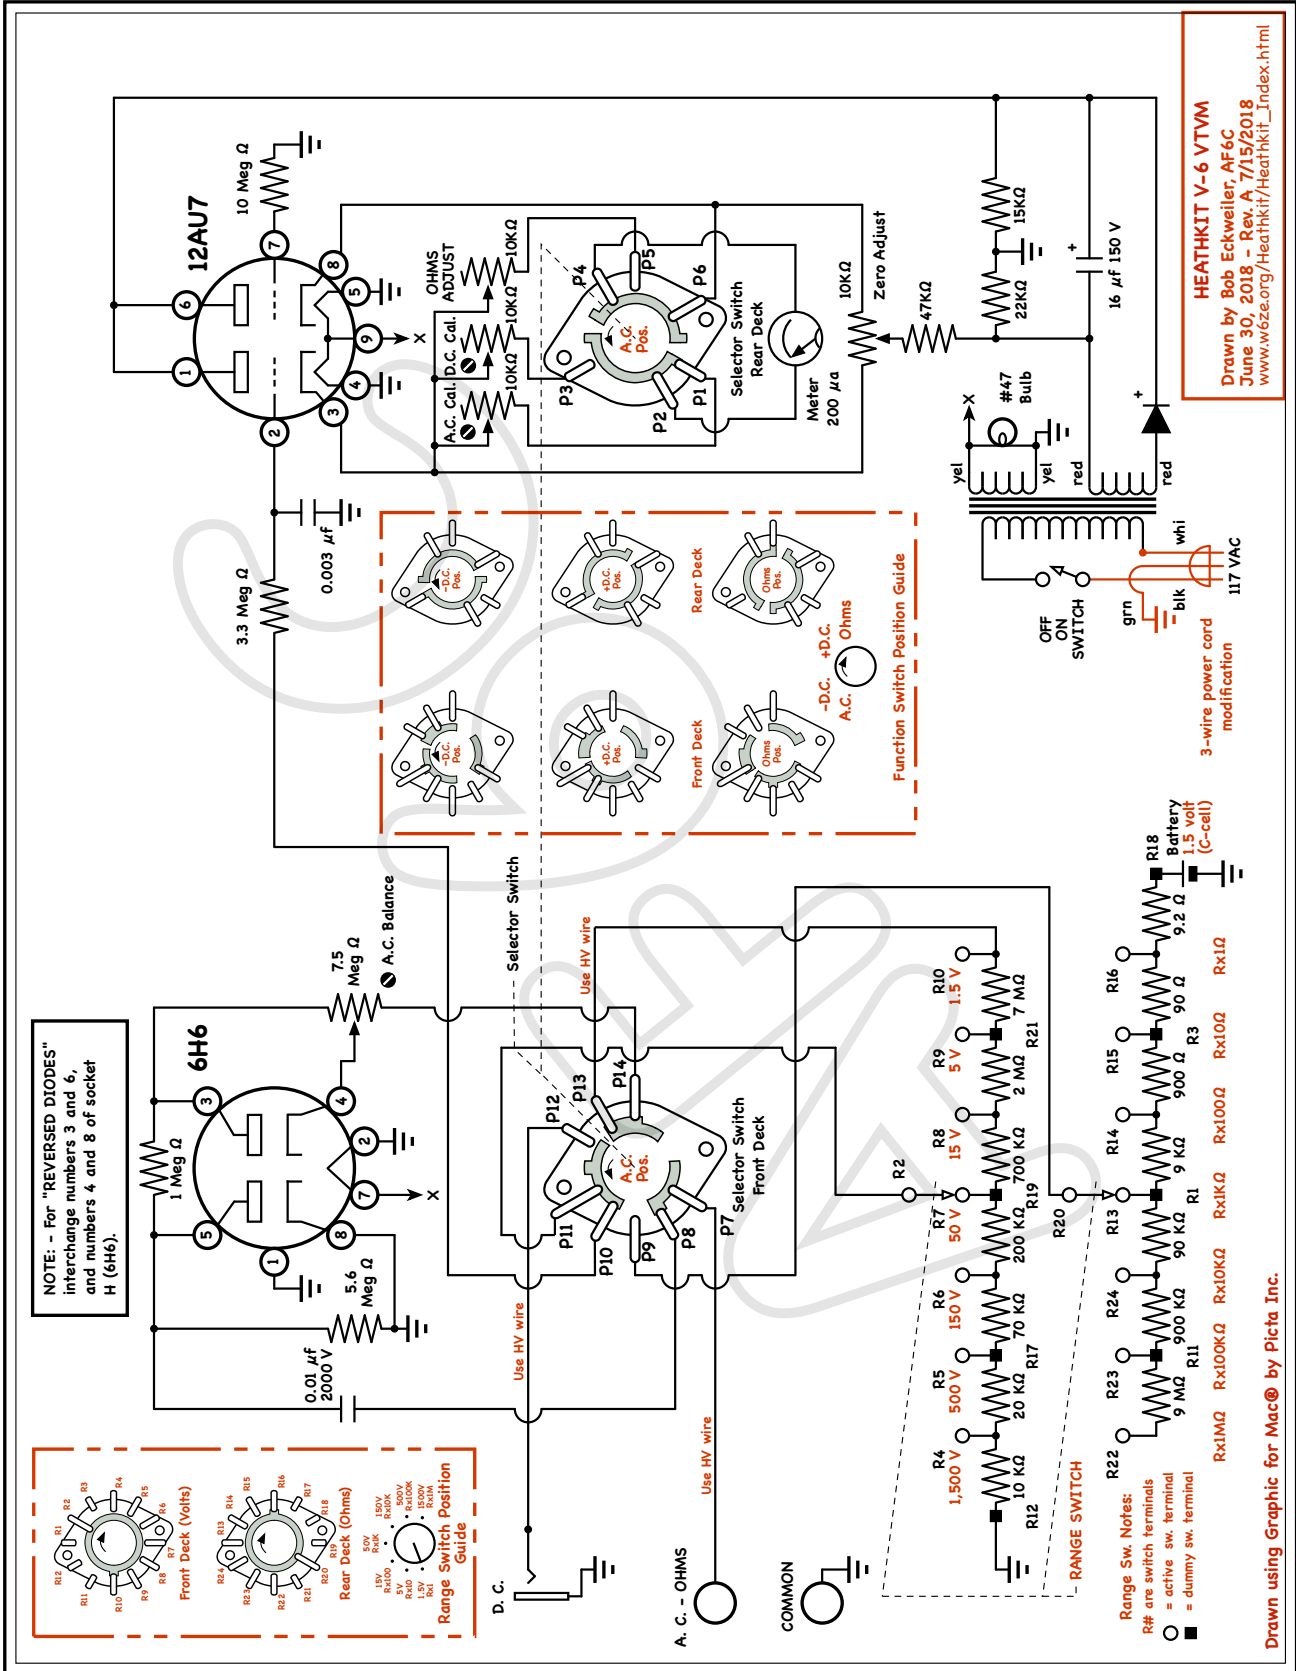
HEATHKIT V-6 VTVM
Drawn by Bob Eckweiler, AF6C
June 30, 2018 - Rev. A 7/15/2018
www.w6ze.org/Heathkit/Heathkit_Index.html

12AU7
10 Meg Ω
OHMS ADJUST
D.C. Cal.
A.C. Cal.
10KΩ
10KΩ
10KΩ
P1
P2
P3
P4
P5
P6
A.C. Pos.
Selector Switch Rear Deck
Meter 200 $\mu$a
10KΩ
Zero Adjust
47KΩ
15KΩ
22KΩ
16 $\mu$f 150 V
#47 Bulb
X
yel
yel
red
red
whi
blk
grn
117 VAC
OFF ON SWITCH
3-wire power cord modification
0.003 $\mu$f
3.3 Meg Ω

-D.C. Pos.
+D.C. Pos.
Rear Deck
Ohms Pos.
-D.C. Pos.
+D.C. Pos.
Front Deck
Ohms Pos.
-D.C.
+D.C.
A.C.
Ohms
Function Switch Position Guide

NOTE: - For "REVERSED DIODES" interchange numbers 3 and 6, and numbers 4 and 8 of socket H (6H6).

6H6
1 Meg Ω
7.5 Meg Ω
A.C. Balance
Selector Switch
Use HV wire
5.6 Meg Ω
0.01 $\mu$f 2000 V
P7
P8
P9
P10
P11
P12
P13
P14
A.C. Pos.
Selector Switch Front Deck
Use HV wire
Use HV wire
D. C.
A. C. - OHMS
COMMON

R2
R10 1.5 V
R9 5 V
R8 15 V
R7 50 V
R6 150 V
R5 500 V
R4 1,500 V
7 MΩ
2 MΩ
700 KΩ
200 KΩ
70 KΩ
20 KΩ
10 KΩ
R21
R19
R17
R12
R20
RANGE SWITCH
R18
Battery 1.5 volt (C-cell)
9.2 Ω
90 Ω
900 Ω
9 KΩ
90 KΩ
900 KΩ
9 MΩ
R16
R15
R14
R13
R24
R23
R22
R3
R1
R11
Rx1Ω
Rx10Ω
Rx100Ω
Rx1KΩ
Rx10KΩ
Rx100KΩ
Rx1MΩ
Range Sw. Notes:
R# are switch terminals
= active sw. terminal
= dummy sw. terminal

R1 R2 R3 R4 R5 R6 R7 R8 R9 R10 R11 R12
Front Deck (Volts)
R13 R14 R15 R16 R17 R18 R19 R20 R22 R23 R24
Rear Deck (Ohms)
15V Rx1 5V Rx10 1.5V Rx1 50V Rx1K 150V Rx10K 500V Rx100K 1500V Rx1M
Range Switch Position Guide

Drawn using Graphic for Mac® by Picta Inc.